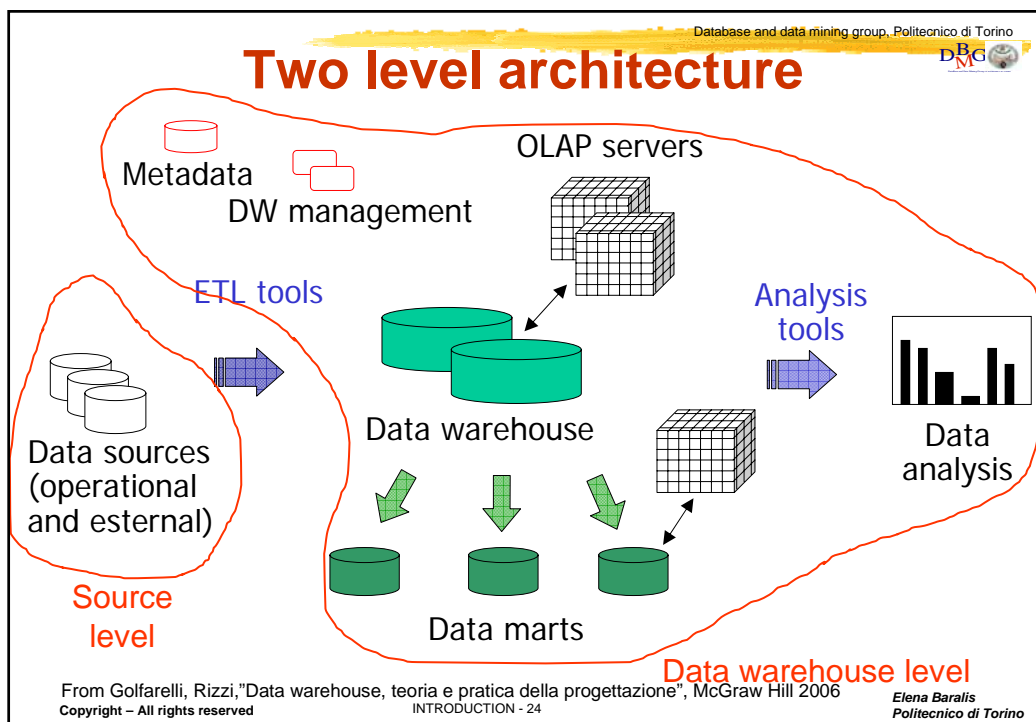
Database and data mining group, Politecnico di Torino

DBMG

Two level architecture

Metadata

DW management

OLAP servers

ETL tools

Analysis tools

Data sources (operational and esternal)

Data warehouse

Data analysis

Source level

Data marts

Data warehouse level

From Golfarelli, Rizzi,"Data warehouse, teoria e pratica della progettazione", McGraw Hill 2006

Copyright – All rights reserved

INTRODUCTION - 24

Elena Baralis
Politecnico di Torino